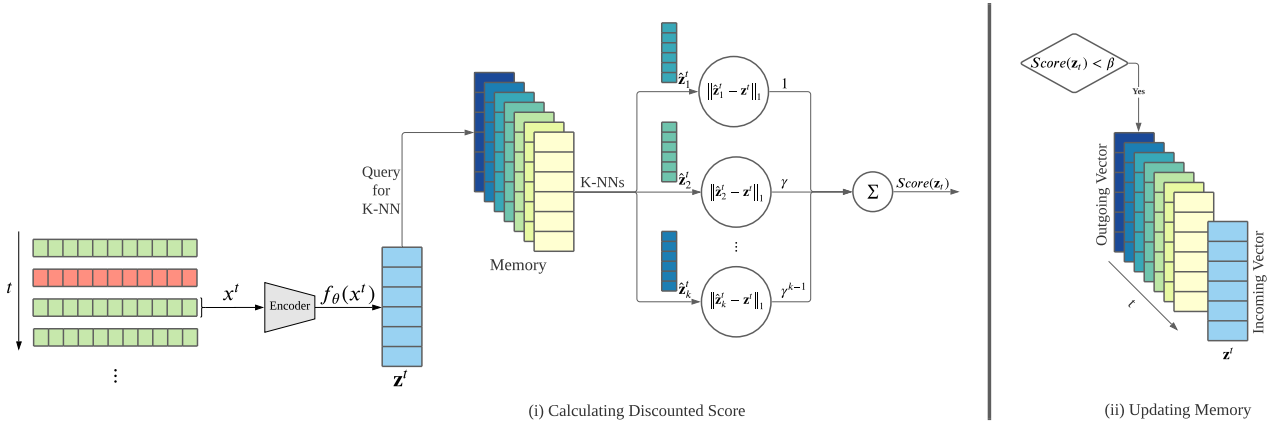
$t$

$\vdots$

$x^t$

Encoder

$f_\theta(x^t)$

$\mathbf{z}^t$

Query for K-NN

Memory

K-NNs

$\hat{\mathbf{z}}_1^t$

$\|\hat{\mathbf{z}}_1^t - \mathbf{z}^t\|_1$

1

$\hat{\mathbf{z}}_2^t$

$\|\hat{\mathbf{z}}_2^t - \mathbf{z}^t\|_1$

$\gamma$

$\vdots$

$\hat{\mathbf{z}}_k^t$

$\|\hat{\mathbf{z}}_k^t - \mathbf{z}^t\|_1$

$\gamma^{k-1}$

$\Sigma$

$Score(\mathbf{z}_t)$

(i) Calculating Discounted Score

$Score(\mathbf{z}_t) < \beta$

Yes

Outgoing Vector

$t$

Incoming Vector

$\mathbf{z}^t$

(ii) Updating Memory